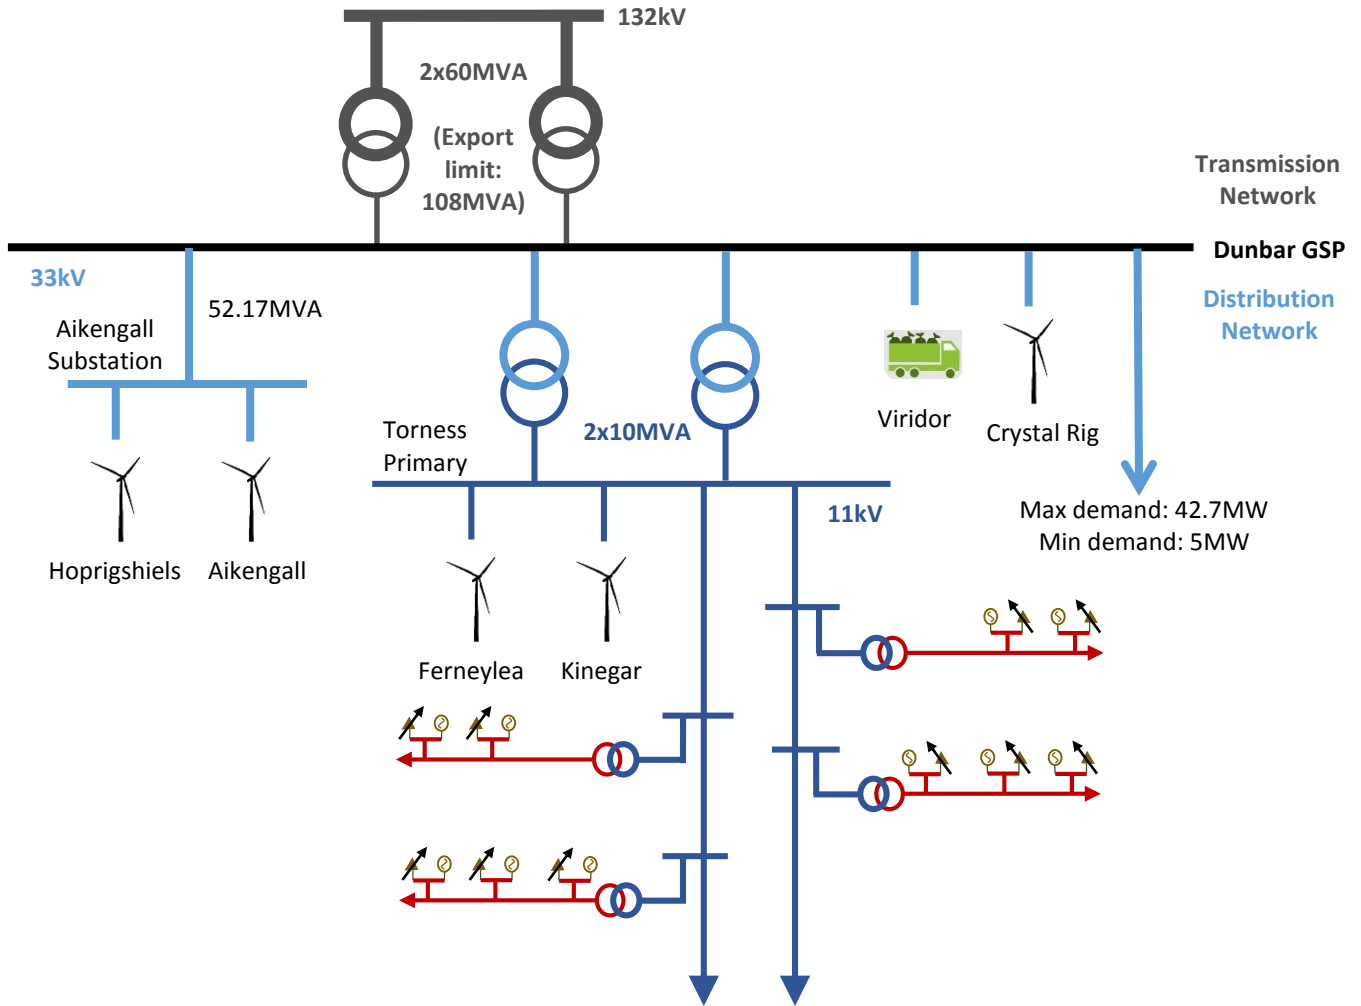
132kV

2x60MVA

(Export limit: 108MVA)

Transmission Network

Dunbar GSP

33kV

52.17MVA

Aikengall Substation

Distribution Network

Viridor

Crystal Rig

Torness Primary

2x10MVA

Max demand: 42.7MW
Min demand: 5MW

11kV

Hoprigshiels

Aikengall

Ferneylea

Kinegar